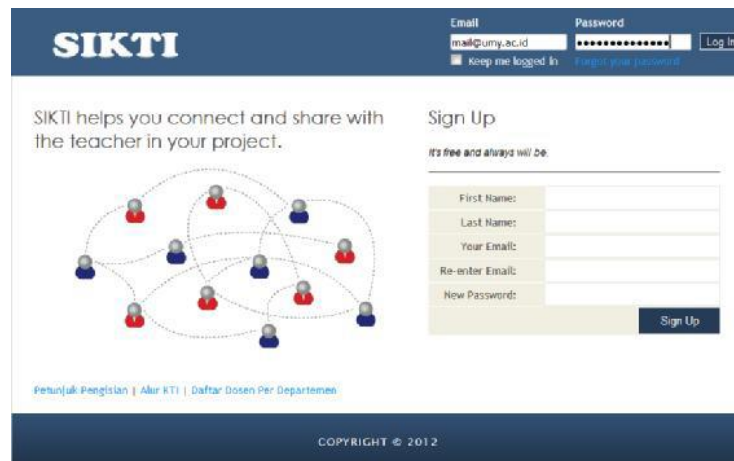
SIKTI

Email
mail@umy.ac.id
Password
••••••••••••••
Log In
Keep me logged in
Forgot your password

SIKTI helps you connect and share with the teacher in your project.

Sign Up

It's free and always will be.

First Name:
Last Name:
Your Email:
Re-enter Email:
New Password:
Sign Up

Petunjuk Pengisian | Alur KTI | Daftar Dosen Per Departemen

COPYRIGHT © 2012